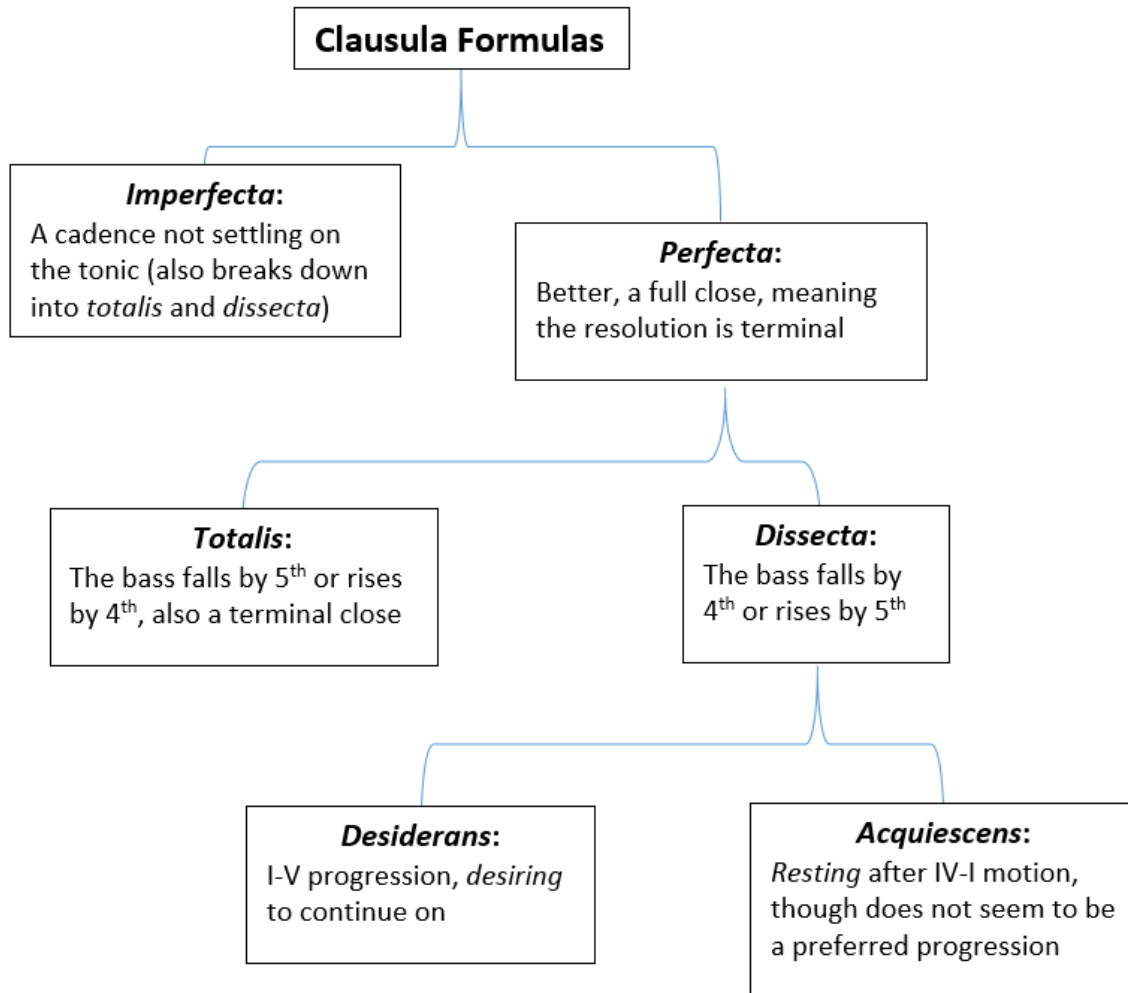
Clausula Formulas

Imperfecta:
A cadence not settling on the tonic (also breaks down into totalis and dissecta)

Perfecta:
Better, a full close, meaning the resolution is terminal

Totalis:
The bass falls by 5$^{th}$ or rises by 4$^{th}$, also a terminal close

Dissecta:
The bass falls by 4$^{th}$ or rises by 5$^{th}$

Desiderans:
I-V progression, desiring to continue on

Acquiescens:
Resting after IV-I motion, though does not seem to be a preferred progression